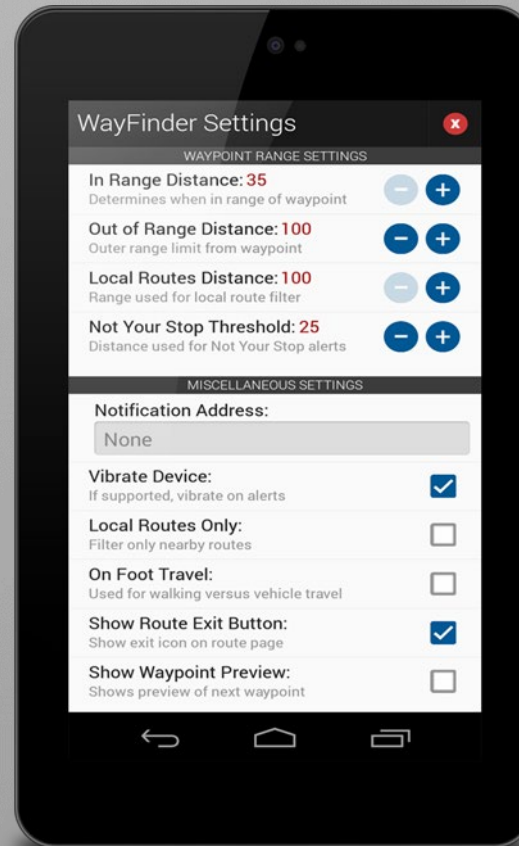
WayFinder Settings

WAYPOINT RANGE SETTINGS

In Range Distance: 35
Determines when in range of waypoint

Out of Range Distance: 100
Outer range limit from waypoint

Local Routes Distance: 100
Range used for local route filter

Not Your Stop Threshold: 25
Distance used for Not Your Stop alerts

MISCELLANEOUS SETTINGS

Notification Address:
None

Vibrate Device:
If supported, vibrate on alerts

Local Routes Only:
Filter only nearby routes

On Foot Travel:
Used for walking versus vehicle travel

Show Route Exit Button:
Show exit icon on route page

Show Waypoint Preview:
Shows preview of next waypoint